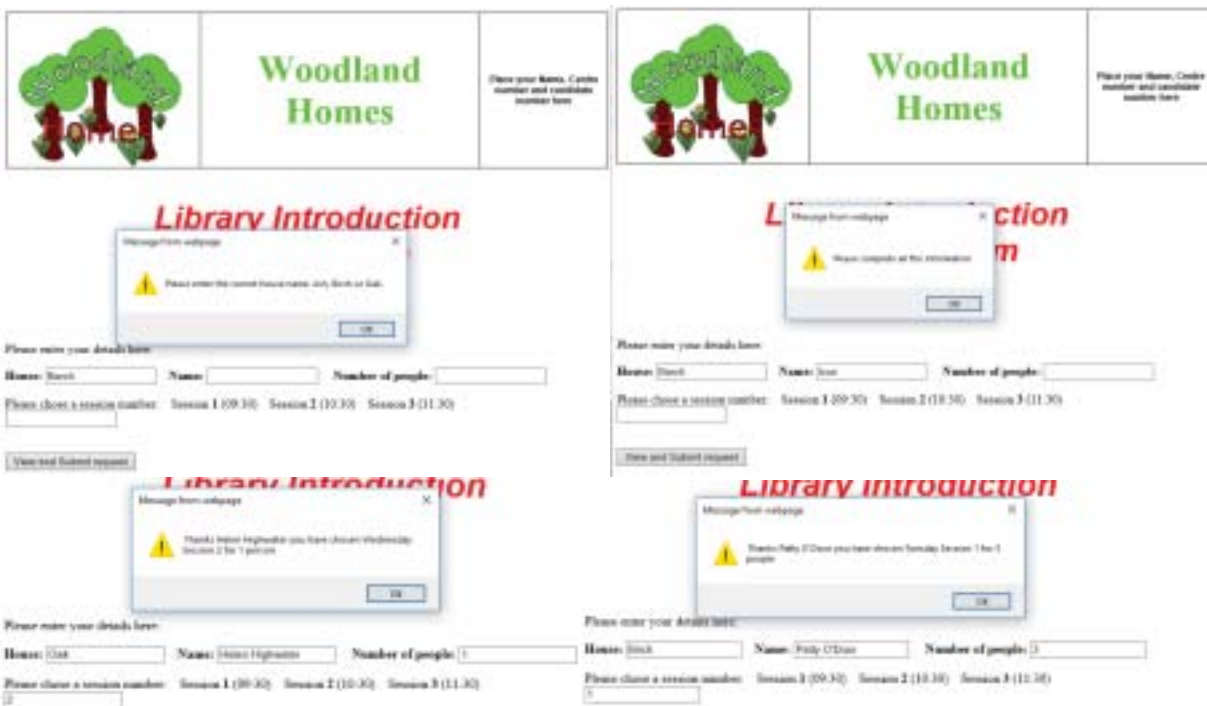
Woodland Homes

Homes

Woodland Homes

Place your Name, Centre number and candidate number here

Library Introduction

Message from webpage

Please enter the correct house name. Ash, Birch or Oak.

OK

Please enter your details here:

House: Birch Name: Number of people:

Please chose a session number: Session 1 (09:30) Session 2 (10:30) Session 3 (11:30)

View and Submit request

Homes

Woodland Homes

Place your Name, Centre number and candidate number here

Library Introduction

Message from webpage

Please complete all the information

OK

Please enter your details here:

House: Birch Name: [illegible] Number of people:

Please chose a session number: Session 1 (09:30) Session 2 (10:30) Session 3 (11:30)

View and Submit request

Library Introduction

Message from webpage

Thanks Helen Highwater you have chosen Wednesday Session 2 for 1 person

OK

Please enter your details here:

House: Oak Name: Helen Highwater Number of people: 1

Please chose a session number: Session 1 (09:30) Session 2 (10:30) Session 3 (11:30)

2

Library Introduction

Message from webpage

Thanks Patty O'Door you have chosen Tuesday Session 1 for 3 people

OK

Please enter your details here:

House: Birch Name: Patty O'Door Number of people: 3

Please chose a session number: Session 1 (09:30) Session 2 (10:30) Session 3 (11:30)

1